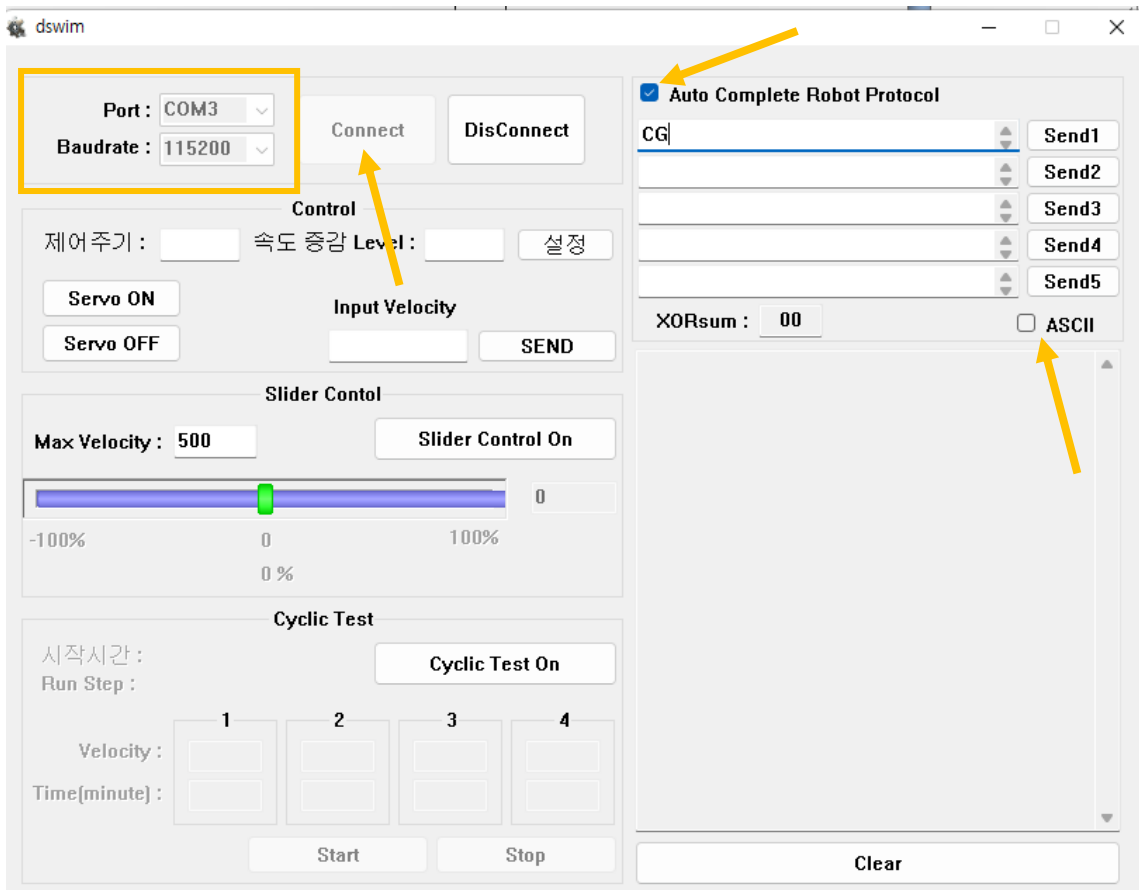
dswim

Port : COM3
Baudrate : 115200
Connect
DisConnect

Control
제어주기 :
속도 증감 Level :
설정
Servo ON
Servo OFF
Input Velocity
SEND

Slider Contol
Max Velocity : 500
Slider Control On
0
-100%
0
100%
0 %

Cyclic Test
시작시간 :
Run Step :
Cyclic Test On
1
2
3
4
Velocity :
Time(minute) :
Start
Stop

Auto Complete Robot Protocol
CG
Send1
Send2
Send3
Send4
Send5
XORsum : 00
ASCII
Clear